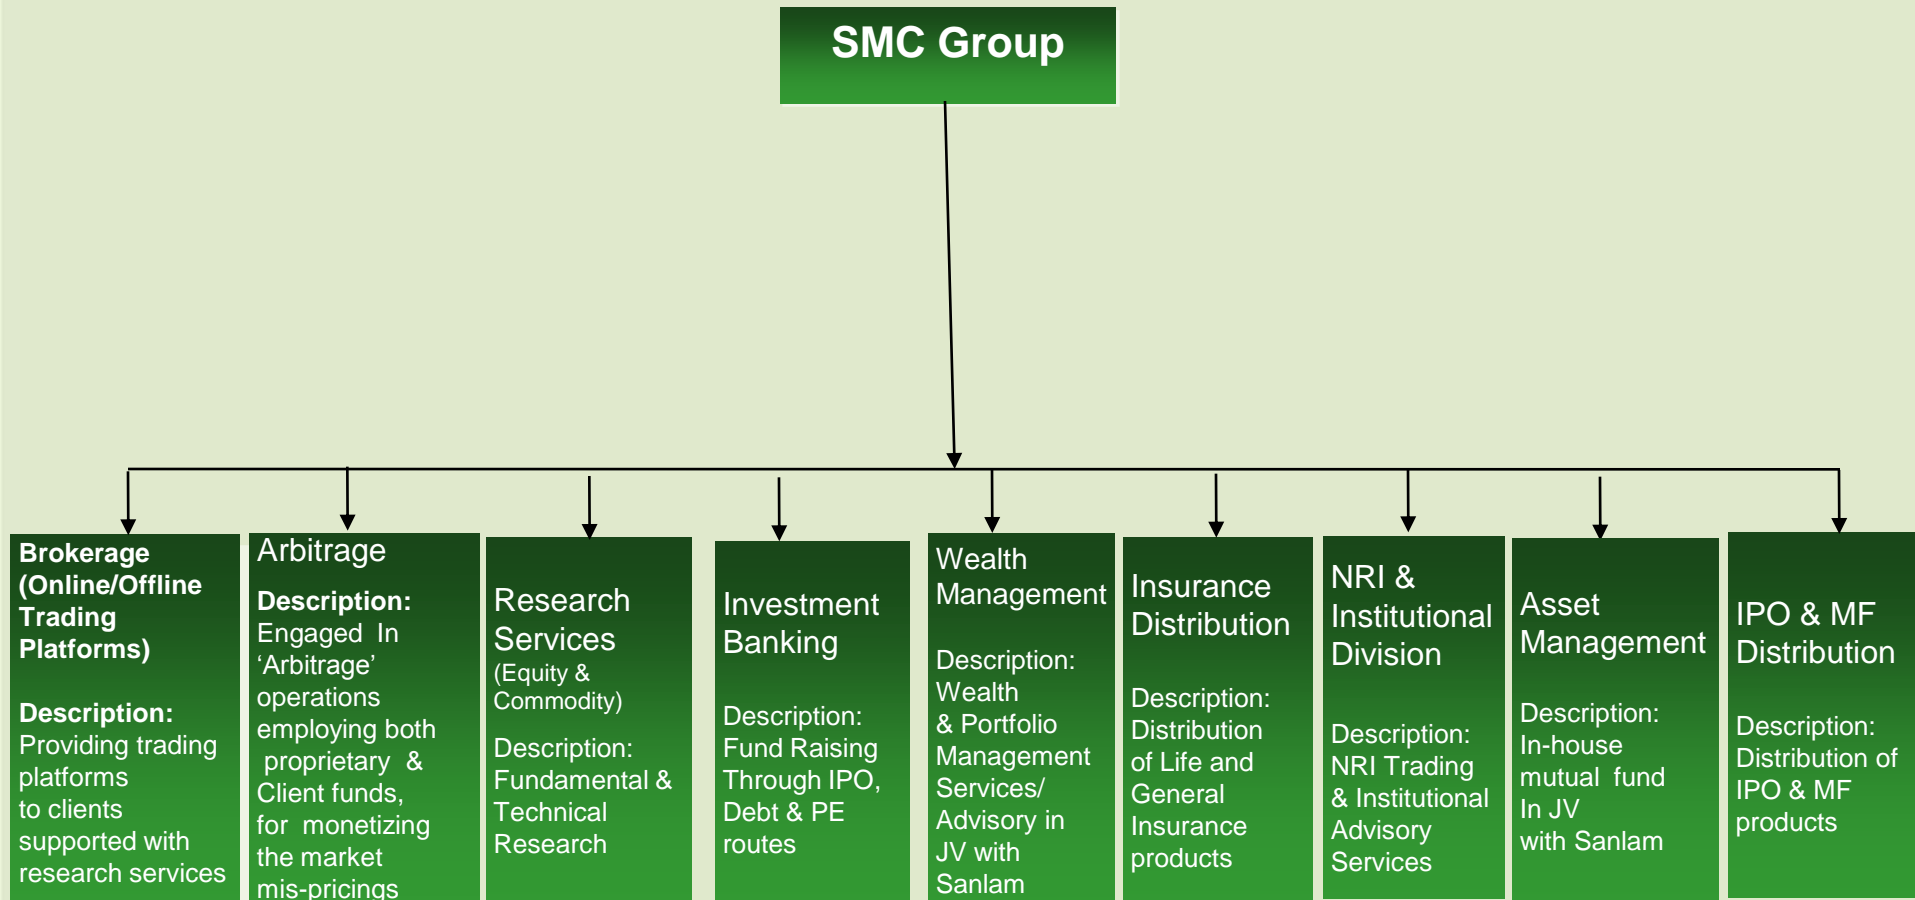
SMC Group

Brokerage (Online/Offline Trading Platforms)

Description:
Providing trading platforms to clients supported with research services

Arbitrage

Description:
Engaged In ‘Arbitrage’ operations employing both proprietary & Client funds, for monetizing the market mis-pricings

Research Services (Equity & Commodity)

Description:
Fundamental & Technical Research

Investment Banking

Description:
Fund Raising Through IPO, Debt & PE routes

Wealth Management

Description:
Wealth & Portfolio Management Services/ Advisory in JV with Sanlam

Insurance Distribution

Description:
Distribution of Life and General Insurance products

NRI & Institutional Division

Description:
NRI Trading & Institutional Advisory Services

Asset Management

Description:
In-house mutual fund In JV with Sanlam

IPO & MF Distribution

Description:
Distribution of IPO & MF products